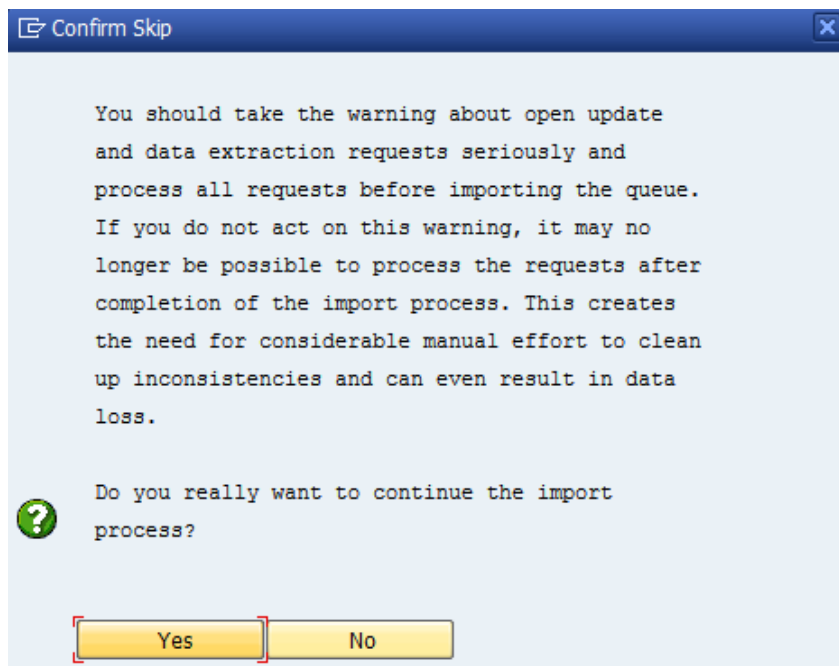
Confirm Skip

You should take the warning about open update and data extraction requests seriously and process all requests before importing the queue. If you do not act on this warning, it may no longer be possible to process the requests after completion of the import process. This creates the need for considerable manual effort to clean up inconsistencies and can even result in data loss.

Do you really want to continue the import process?

Yes
No